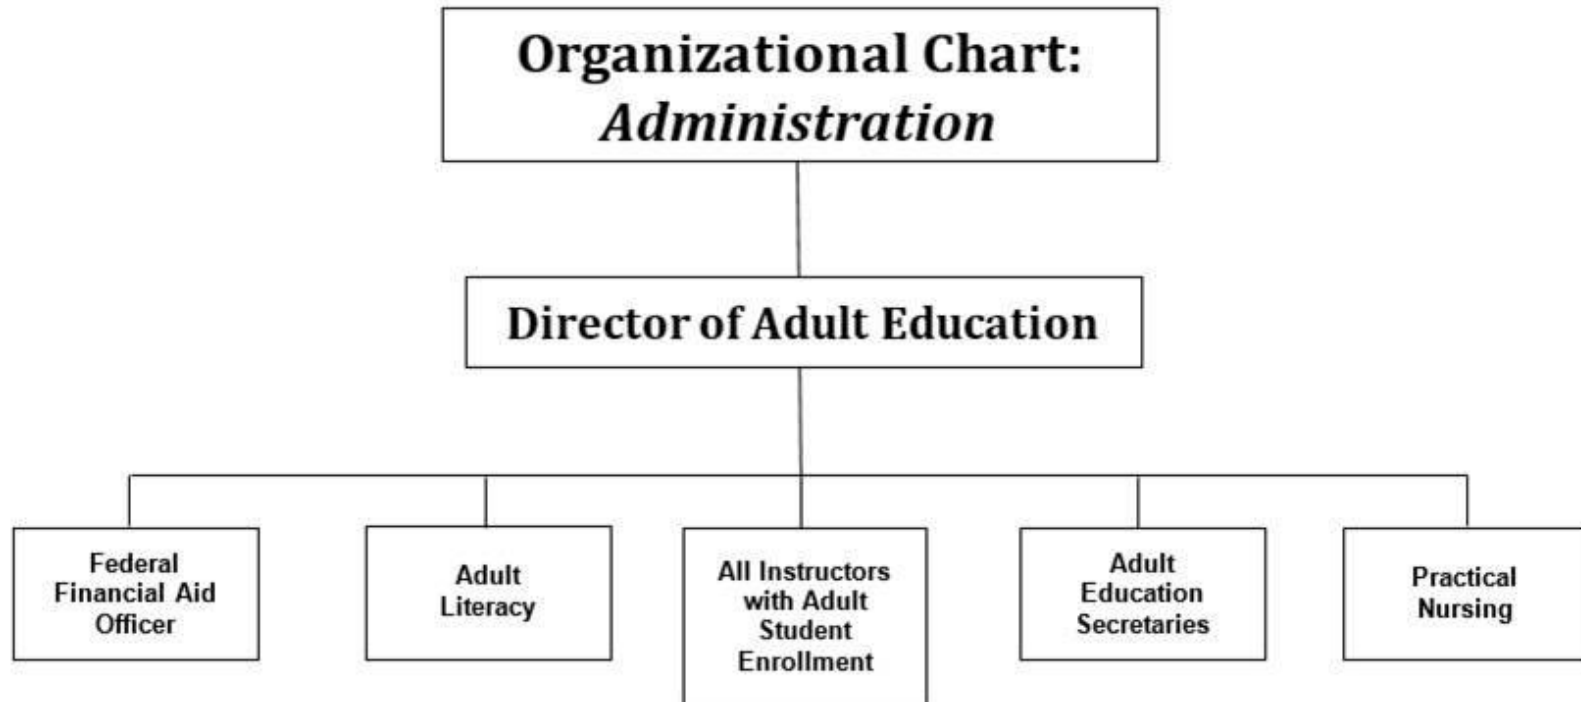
Organizational Chart:
*Administration*

Director of Adult Education

Federal Financial Aid Officer

Adult Literacy

All Instructors with Adult Student Enrollment

Adult Education Secretaries

Practical Nursing